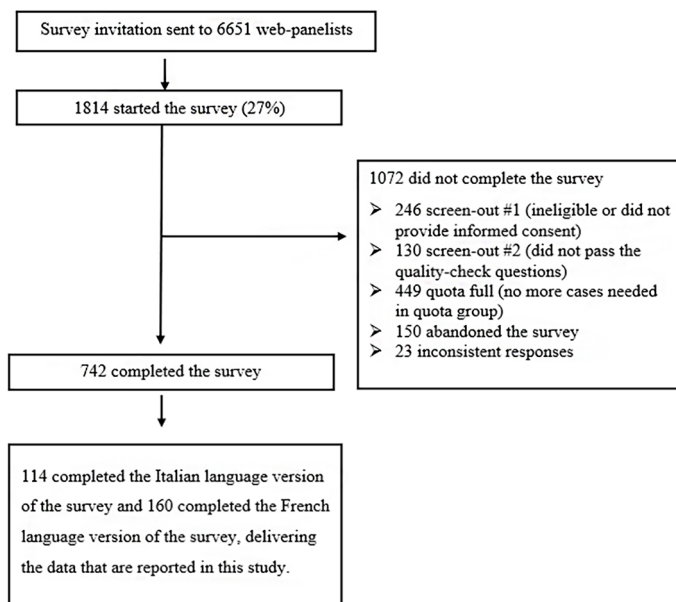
Survey invitation sent to 6651 web-panelists

1814 started the survey (27%)

1072 did not complete the survey

➢ 246 screen-out #1 (ineligible or did not provide informed consent)
➢ 130 screen-out #2 (did not pass the quality-check questions)
➢ 449 quota full (no more cases needed in quota group)
➢ 150 abandoned the survey
➢ 23 inconsistent responses

742 completed the survey

114 completed the Italian language version of the survey and 160 completed the French language version of the survey, delivering the data that are reported in this study.